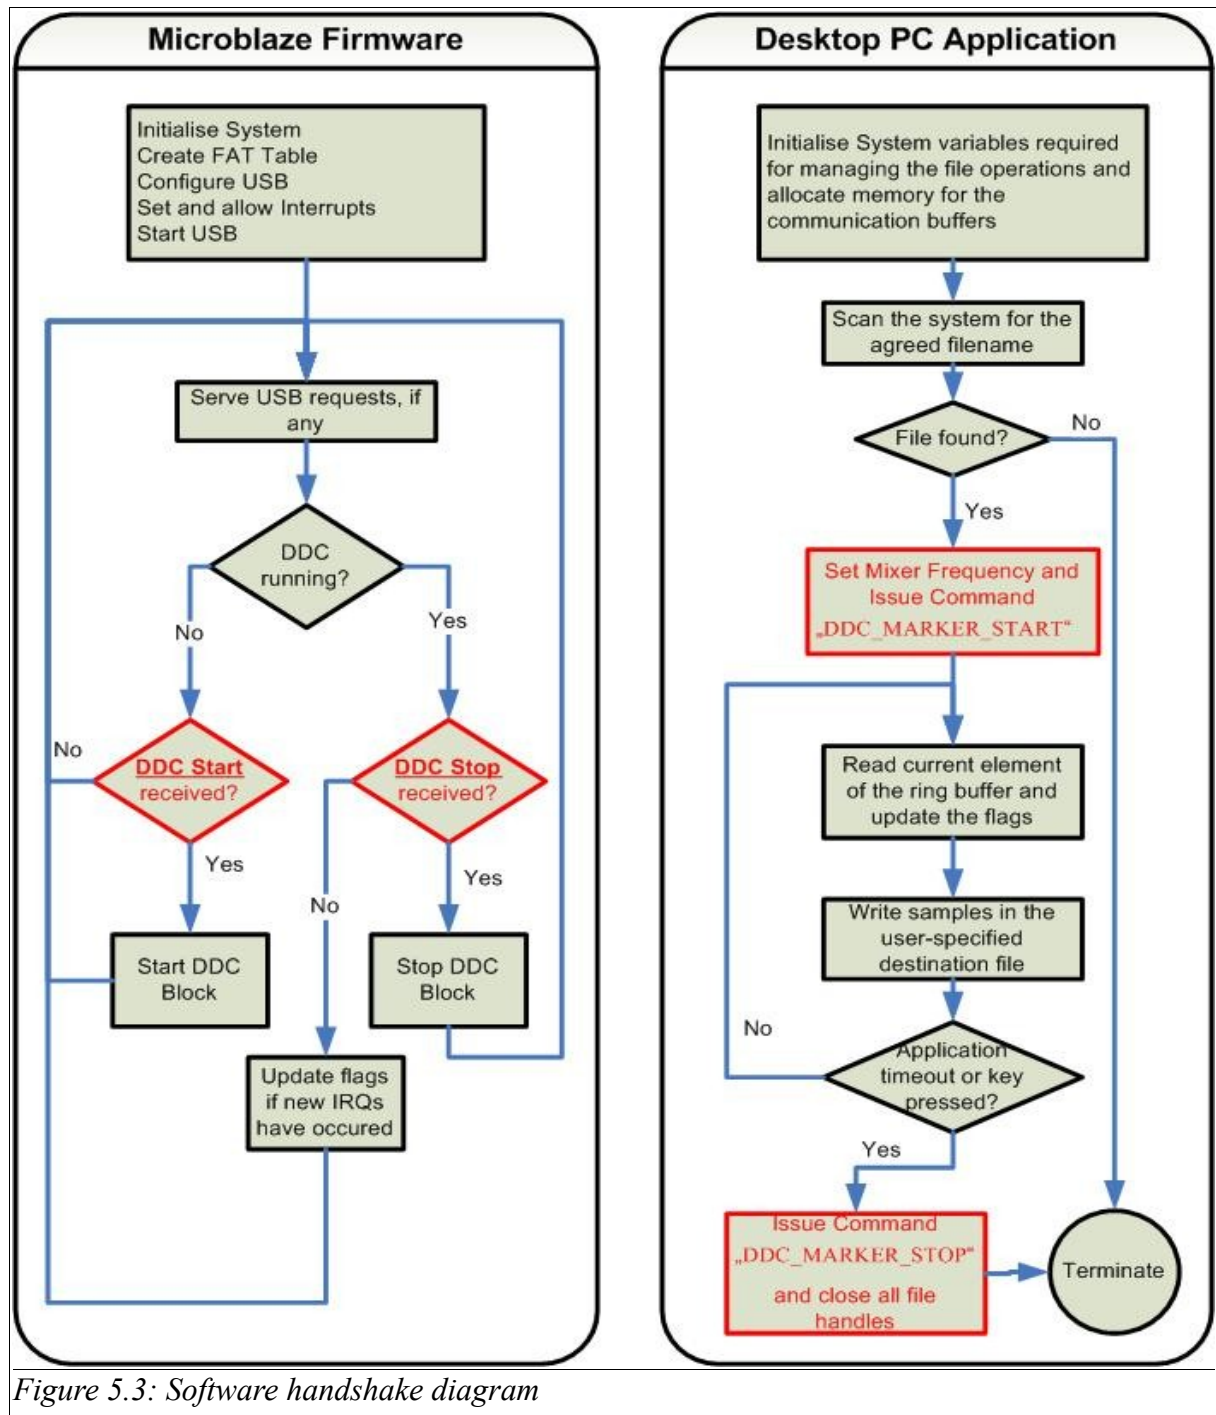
Microblaze Firmware

Initialise System
Create FAT Table
Configure USB
Set and allow Interrupts
Start USB

Serve USB requests, if any

DDC running?

No

Yes

No

DDC Start received?

DDC Stop received?

Yes

Yes

No

Start DDC Block

Stop DDC Block

Update flags if new IRQs have occured

Desktop PC Application

Initialise System variables required for managing the file operations and allocate memory for the communication buffers

Scan the system for the agreed filename

File found?

No

Yes

Set Mixer Frequency and Issue Command „DDC_MARKER_START"

Read current element of the ring buffer and update the flags

Write samples in the user-specified destination file

No

Application timeout or key pressed?

Yes

Issue Command „DDC_MARKER_STOP" and close all file handles

Terminate

Figure 5.3: Software handshake diagram